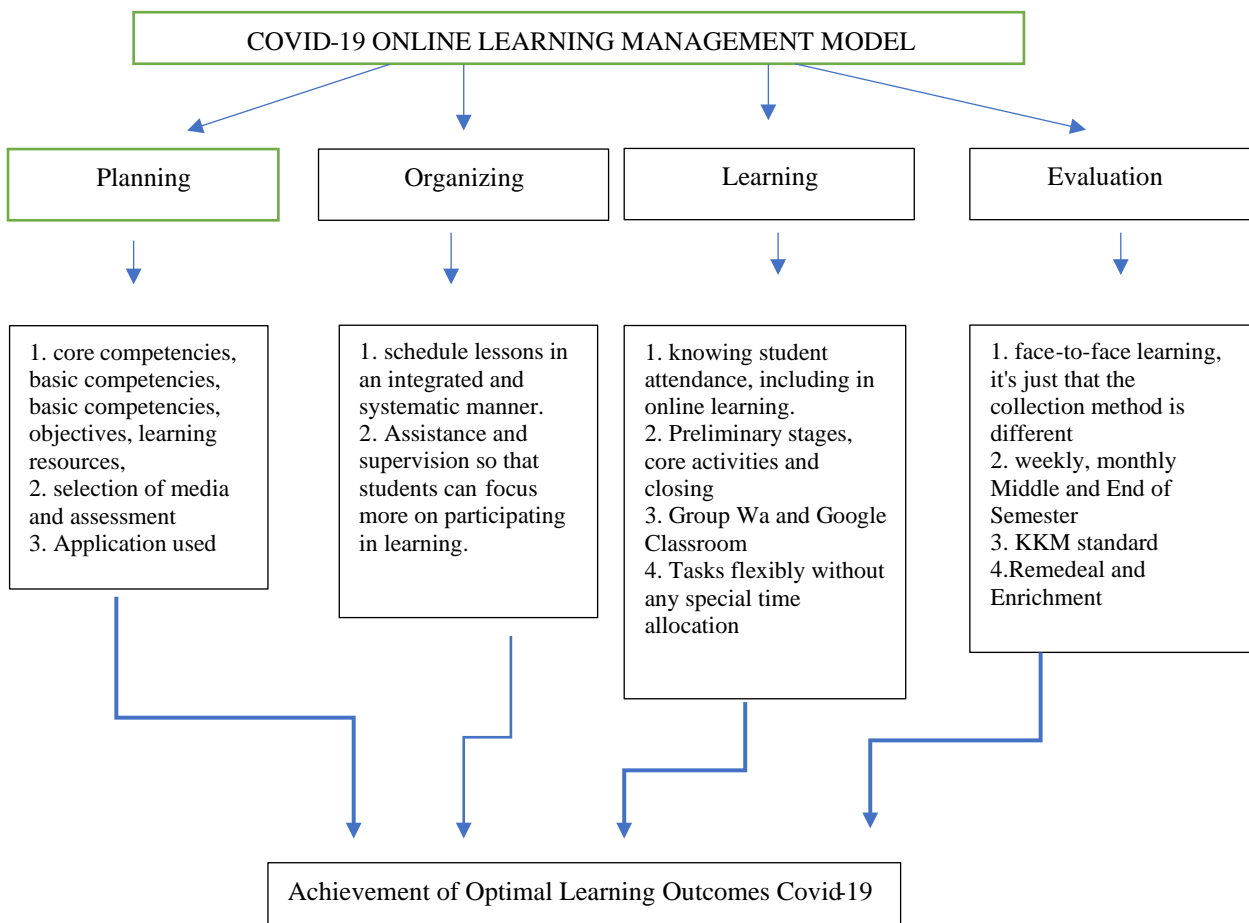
COVID-19 ONLINE LEARNING MANAGEMENT MODEL

Planning

Organizing

Learning

Evaluation

1. core competencies, basic competencies, basic competencies, objectives, learning resources,
2. selection of media and assessment
3. Application used

1. schedule lessons in an integrated and systematic manner.
2. Assistance and supervision so that students can focus more on participating in learning.

1. knowing student attendance, including in online learning.
2. Preliminary stages, core activities and closing
3. Group Wa and Google Classroom
4. Tasks flexibly without any special time allocation

1. face-to-face learning, it's just that the collection method is different
2. weekly, monthly Middle and End of Semester
3. KKM standard
4.Remedeal and Enrichment

Achievement of Optimal Learning Outcomes Covid-19